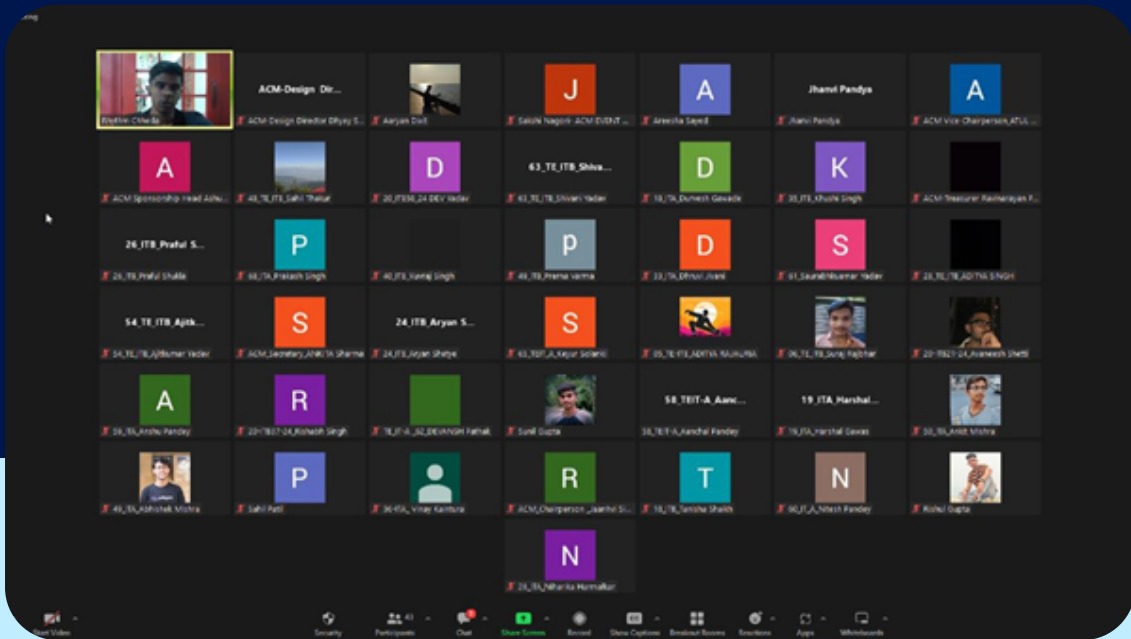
Rhythm Chheda
ACM-Design Dir...
ACM Design Director Dhyey S...
Aaryan Dixit
J
Sakshi Nagori- ACM EVENT ...
A
Areesha Sayed
Jhanvi Pandya
Jhanvi Pandya
A
ACM Vice Chairperson_ATUL ...

A
ACM Sponsorship Head Ashu...
48_TE_ITB_Sahil Thakur
D
20_IT850_24 DEV Yadav
63_TE_ITB_Shiva...
63_TE_ITB_Shivani Yadav
D
18_ITA_Durvesh Gawade
K
35_ITB_Khushi Singh
ACM Treasurer Ravinarayan P...

26_ITB_Praful S...
26_ITB_Praful Shukla
P
68_ITA_Prakash Singh
40_ITB_Yuvraj Singh
p
49_ITB_Prerna Varma
D
33_ITA_Dhruvi Jivani
S
61_Saurabhkumar Yadav
26_TE_IB_ADITYA SINGH

54_TE_ITB_Ajitk...
54_TE_ITB_Ajitkumar Yadav
S
ACM_Secretary_ANKITA Sharma
24_ITB_Aryan S...
24_ITB_Aryan Shetye
S
63_TEIT-A_Keyur Solanki
05_TE-ITB_ADITYA RAJGURU
06_TE_ITB_Suraj Rajbhar
20-ITB21-24_Avaneesh Shetti

A
59_ITA_Anshu Pandey
R
20ITB37-24_Rishabh Singh
TE_IT-A_62_DEVANSH Pathak
Sunil Gupta
58_TEIT-A_Aanc...
58_TEIT-A_Aanchal Pandey
19_ITA_Harshal...
19_ITA_Harshal Gawas
50_ITA_Ankit Mishra

49_ITA_Abhishek Mishra
P
Sahil Patil
96-ITA_ Vinay Kantura
R
ACM_Chairperson_Jaanhvi Si...
T
18_TB_Tanisha Shaikh
N
60_IT_A_Nitesh Pandey
Rishul Gupta

N
20_ITA_Niharika Hurmalkar

Start Video
Security
Participants 43
Chat
Share Screen
Record
Show Captions
Breakout Rooms
Reactions
Apps
Whiteboards